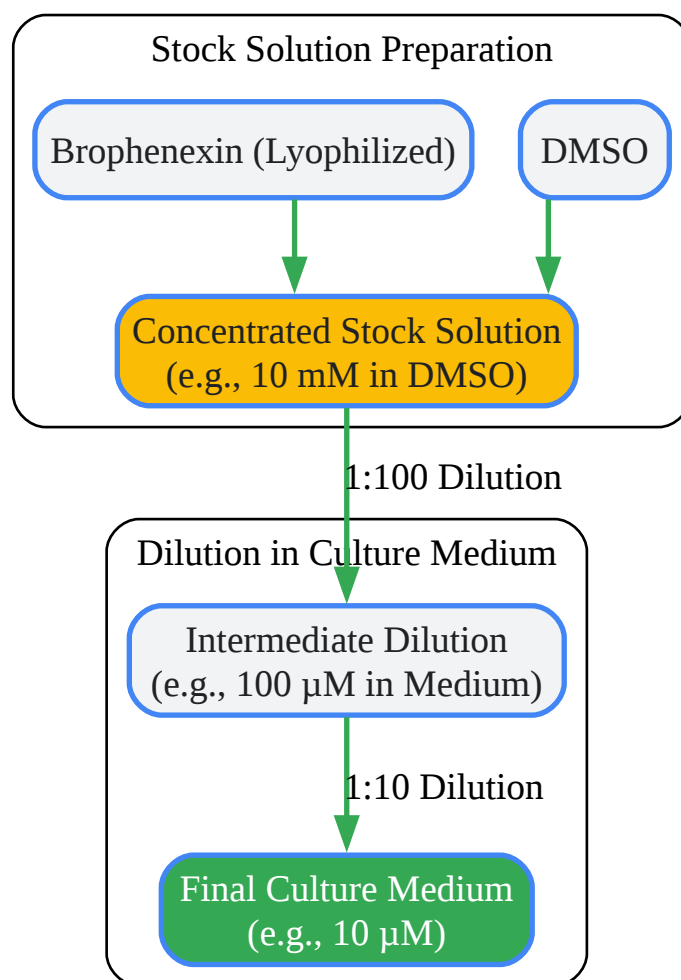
Stock Solution Preparation

Brophenexin (Lyophilized)

DMSO

Concentrated Stock Solution (e.g., 10 mM in DMSO)

1:100 Dilution

Dilution in Culture Medium

Intermediate Dilution (e.g., 100 μM in Medium)

1:10 Dilution

Final Culture Medium (e.g., 10 μM)